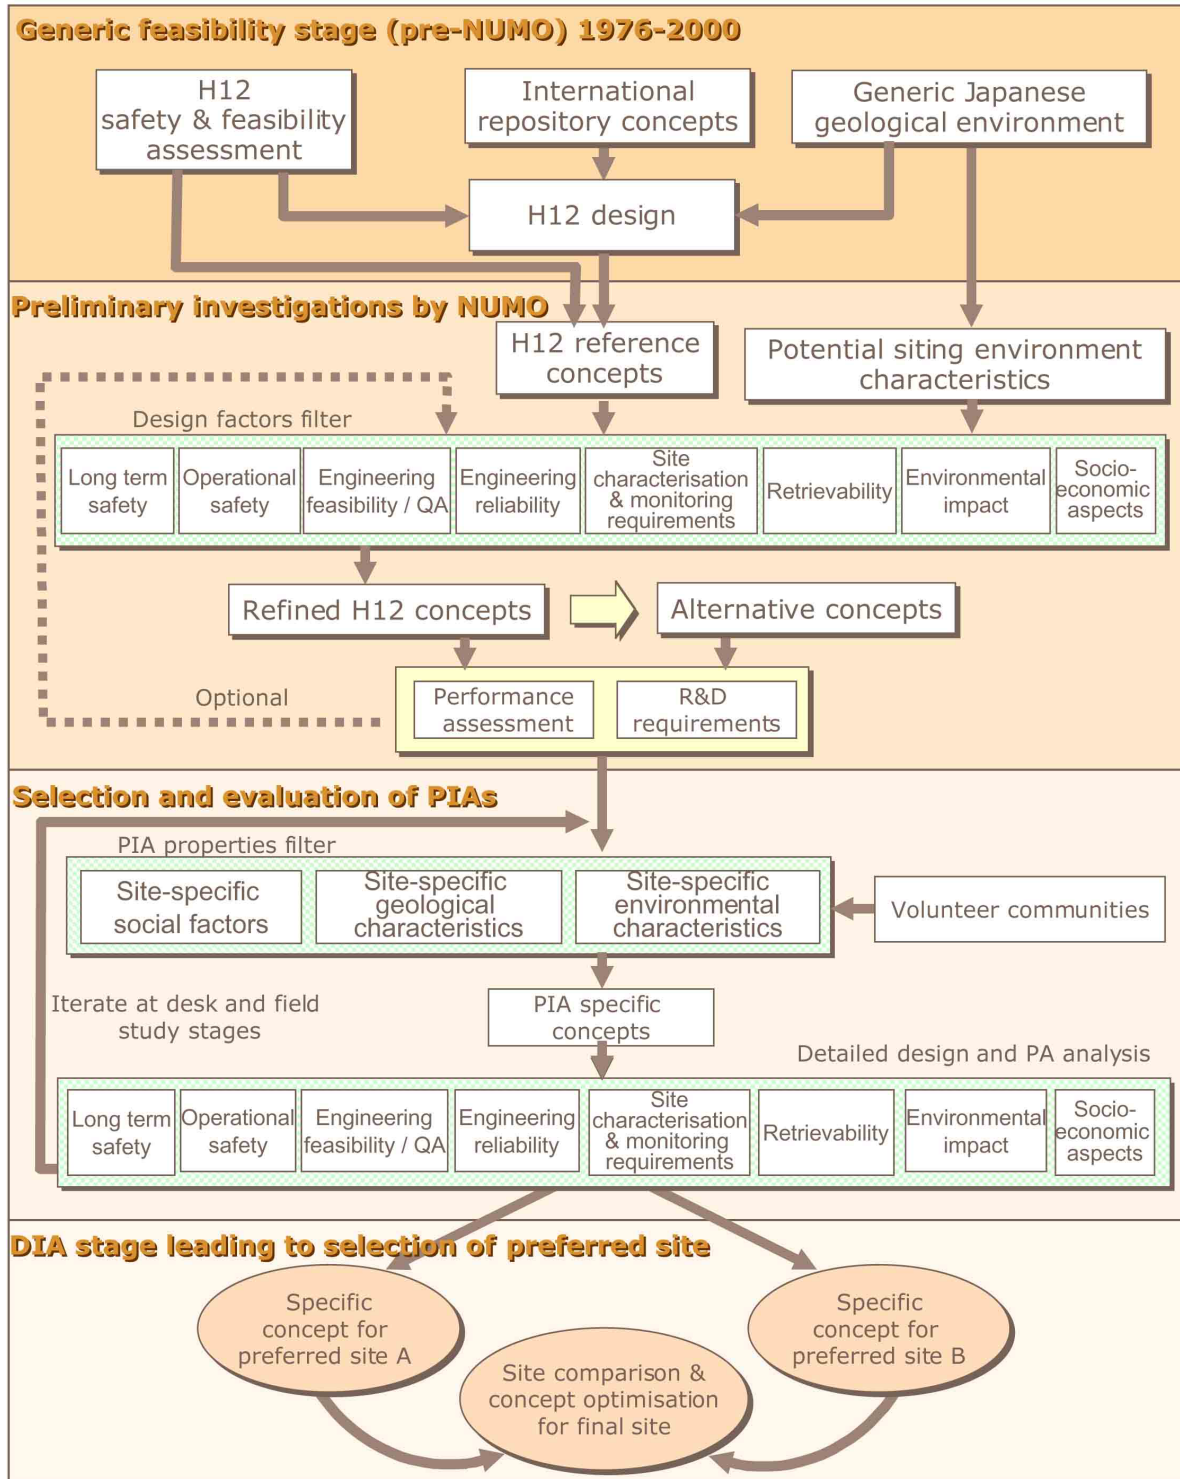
Generic feasibility stage (pre-NUMO) 1976-2000

H12 safety & feasibility assessment

International repository concepts

Generic Japanese geological environment

H12 design

Preliminary investigations by NUMO

H12 reference concepts

Potential siting environment characteristics

Design factors filter

| Long term safety | Operational safety | Engineering feasibility / QA | Engineering reliability | Site characterisation & monitoring requirements | Retrievability | Environmental impact | Socio-economic aspects |
|---|---|---|---|---|---|---|---|

Refined H12 concepts

Alternative concepts

Optional

Performance assessment

R&D requirements

Selection and evaluation of PIAs

PIA properties filter

Site-specific social factors

Site-specific geological characteristics

Site-specific environmental characteristics

Volunteer communities

Iterate at desk and field study stages

PIA specific concepts

Detailed design and PA analysis

| Long term safety | Operational safety | Engineering feasibility / QA | Engineering reliability | Site characterisation & monitoring requirements | Retrievability | Environmental impact | Socio-economic aspects |
|---|---|---|---|---|---|---|---|

DIA stage leading to selection of preferred site

Specific concept for preferred site A

Specific concept for preferred site B

Site comparison & concept optimisation for final site